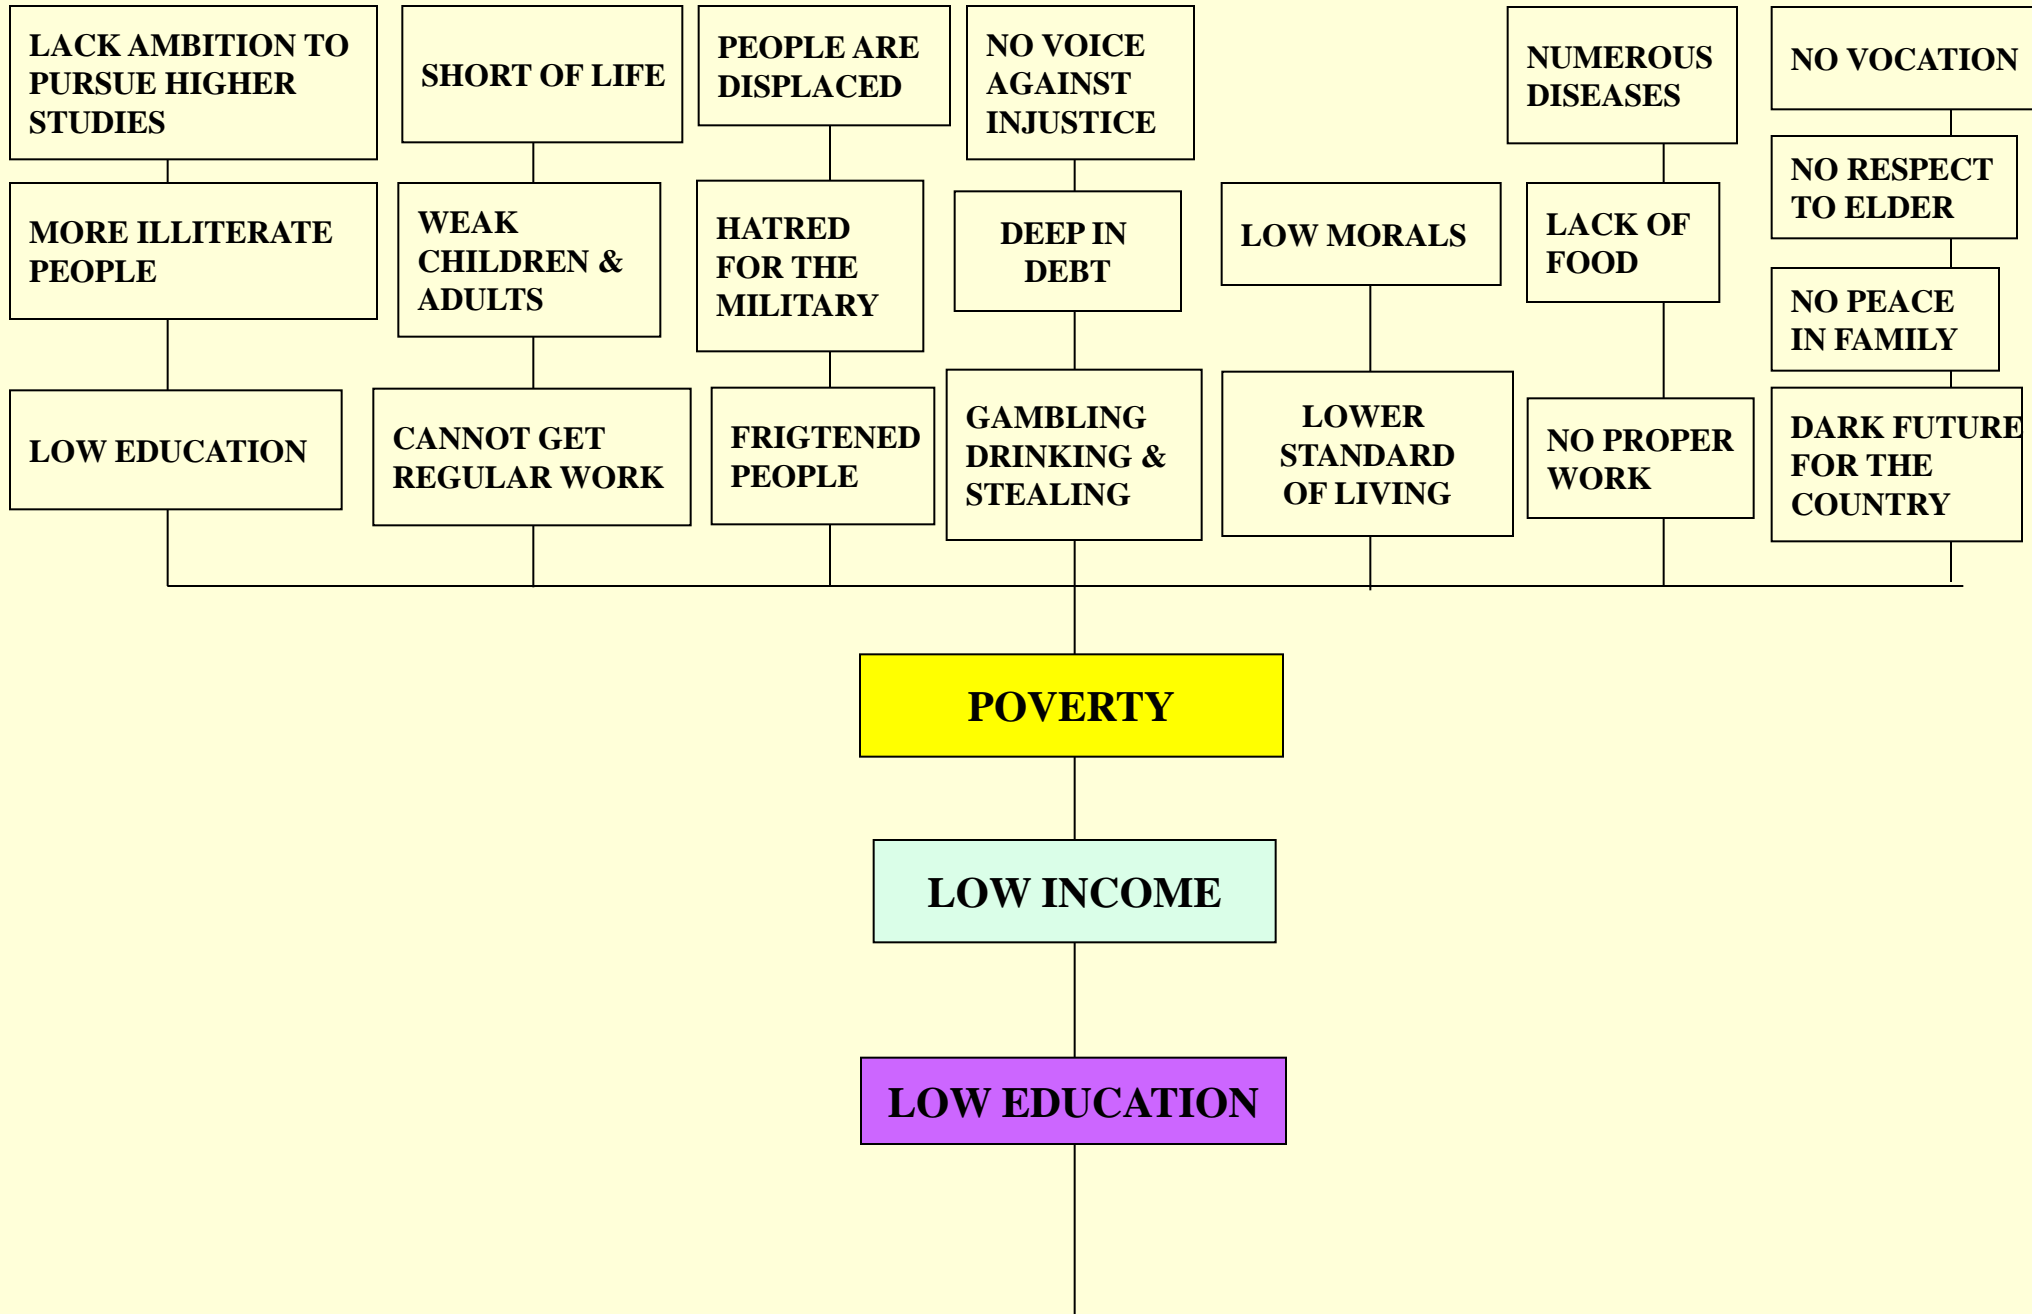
LACK AMBITION TO PURSUE HIGHER STUDIES

SHORT OF LIFE

PEOPLE ARE DISPLACED

NO VOICE AGAINST INJUSTICE

NUMEROUS DISEASES

NO VOCATION

MORE ILLITERATE PEOPLE

WEAK CHILDREN & ADULTS

HATRED FOR THE MILITARY

DEEP IN DEBT

LOW MORALS

LACK OF FOOD

NO RESPECT TO ELDER

NO PEACE IN FAMILY

LOW EDUCATION

CANNOT GET REGULAR WORK

FRIGTENED PEOPLE

GAMBLING DRINKING & STEALING

LOWER STANDARD OF LIVING

NO PROPER WORK

DARK FUTURE FOR THE COUNTRY

POVERTY

LOW INCOME

LOW EDUCATION